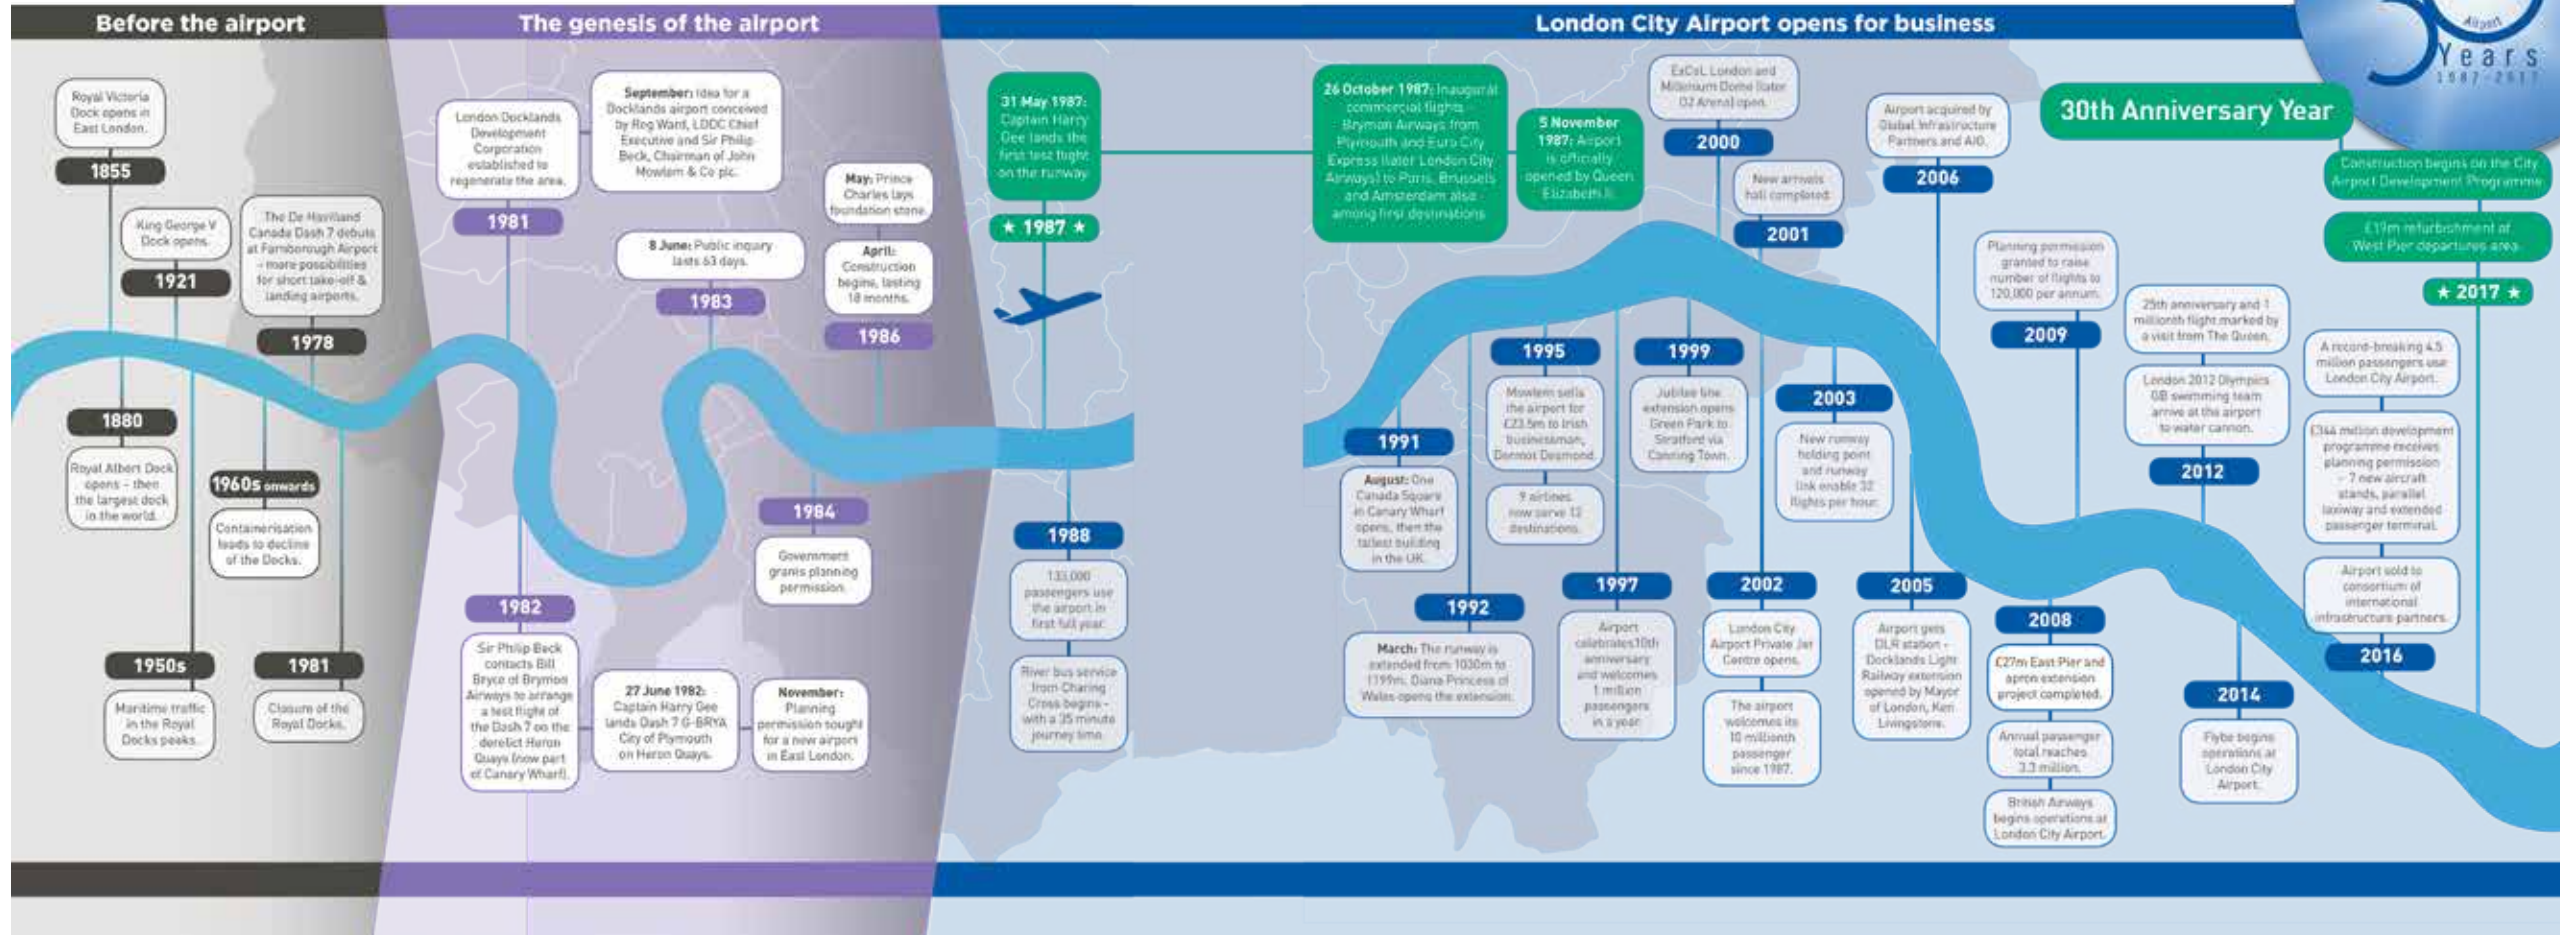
Before the airport

The genesis of the airport

London City Airport opens for business

Airport
Years
1987-2017

Royal Victoria Dock opens in East London.

1855

King George V Dock opens.

1921

The De Havilland Canada Dash 7 debuts at Farnborough Airport - more possibilities for short take-off & landing airports.

1978

1880

Royal Albert Dock opens - then the largest dock in the world.

1960s onwards

Containerisation leads to decline of the Docks.

1950s

Maritime traffic in the Royal Docks peaks.

1981

Closure of the Royal Docks.

London Docklands Development Corporation established to regenerate the area.

1981

September: Idea for a Docklands airport conceived by Reg Ward, LDDC Chief Executive and Sir Philip Beck, Chairman of John Mowlem & Co plc.

8 June: Public inquiry lasts 63 days.

1983

May: Prince Charles lays foundation stone.

April: Construction begins, lasting 18 months.

1986

1984

Government grants planning permission.

1982

Sir Philip Beck contacts Bill Bryce of Brymon Airways to arrange a test flight of the Dash 7 on the derelict Heron Quays (now part of Canary Wharf).

27 June 1982: Captain Harry Gee lands Dash 7 G-BRYA City of Plymouth on Heron Quays.

November: Planning permission sought for a new airport in East London.

31 May 1987: Captain Harry Gee lands the first test flight on the runway.

★ 1987 ★

1988

133,000 passengers use the airport in first full year.

River bus service from Charing Cross begins - with a 35 minute journey time.

26 October 1987: Inaugural commercial flights - Brymon Airways from Plymouth and Euro City Express (later London City Airways) to Paris, Brussels and Amsterdam also among first destinations.

5 November 1987: Airport is officially opened by Queen Elizabeth II.

1991

August: One Canada Square in Canary Wharf opens, then the tallest building in the UK.

1992

March: The runway is extended from 1030m to 1199m. Diana Princess of Wales opens the extension.

1995

Mowlem sells the airport for £23.5m to Irish businessman, Dermot Desmond.

9 airlines now serve 12 destinations.

1997

Airport celebrates 10th anniversary and welcomes 1 million passengers in a year.

1999

Jubilee line extension opens Green Park to Stratford via Canning Town.

ExCeL London and Millenium Dome (later O2 Arena) open.

2000

New arrivals hall completed.

2001

2002

London City Airport Private Jet Centre opens.

The airport welcomes its 10 millionth passenger since 1987.

2003

New runway holding point and runway link enable 32 flights per hour.

Airport acquired by Global Infrastructure Partners and AIG.

2006

2005

Airport gets DLR station - Docklands Light Railway extension opened by Mayor of London, Ken Livingstone.

Planning permission granted to raise number of flights to 120,000 per annum.

2009

2008

£27m East Pier and apron extension project completed.

Annual passenger total reaches 3.3 million.

British Airways begins operations at London City Airport.

30th Anniversary Year

25th anniversary and 1 millionth flight marked by a visit from The Queen.

London 2012 Olympics GB swimming team arrive at the airport to water cannon.

2012

2014

Flybe begins operations at London City Airport.

Construction begins on the City Airport Development Programme

£19m refurbishment of West Pier departures area.

★ 2017 ★

A record-breaking 4.5 million passengers use London City Airport.

£344 million development programme receives planning permission - 7 new aircraft stands, parallel taxiway and extended passenger terminal.

Airport sold to consortium of international infrastructure partners.

2016